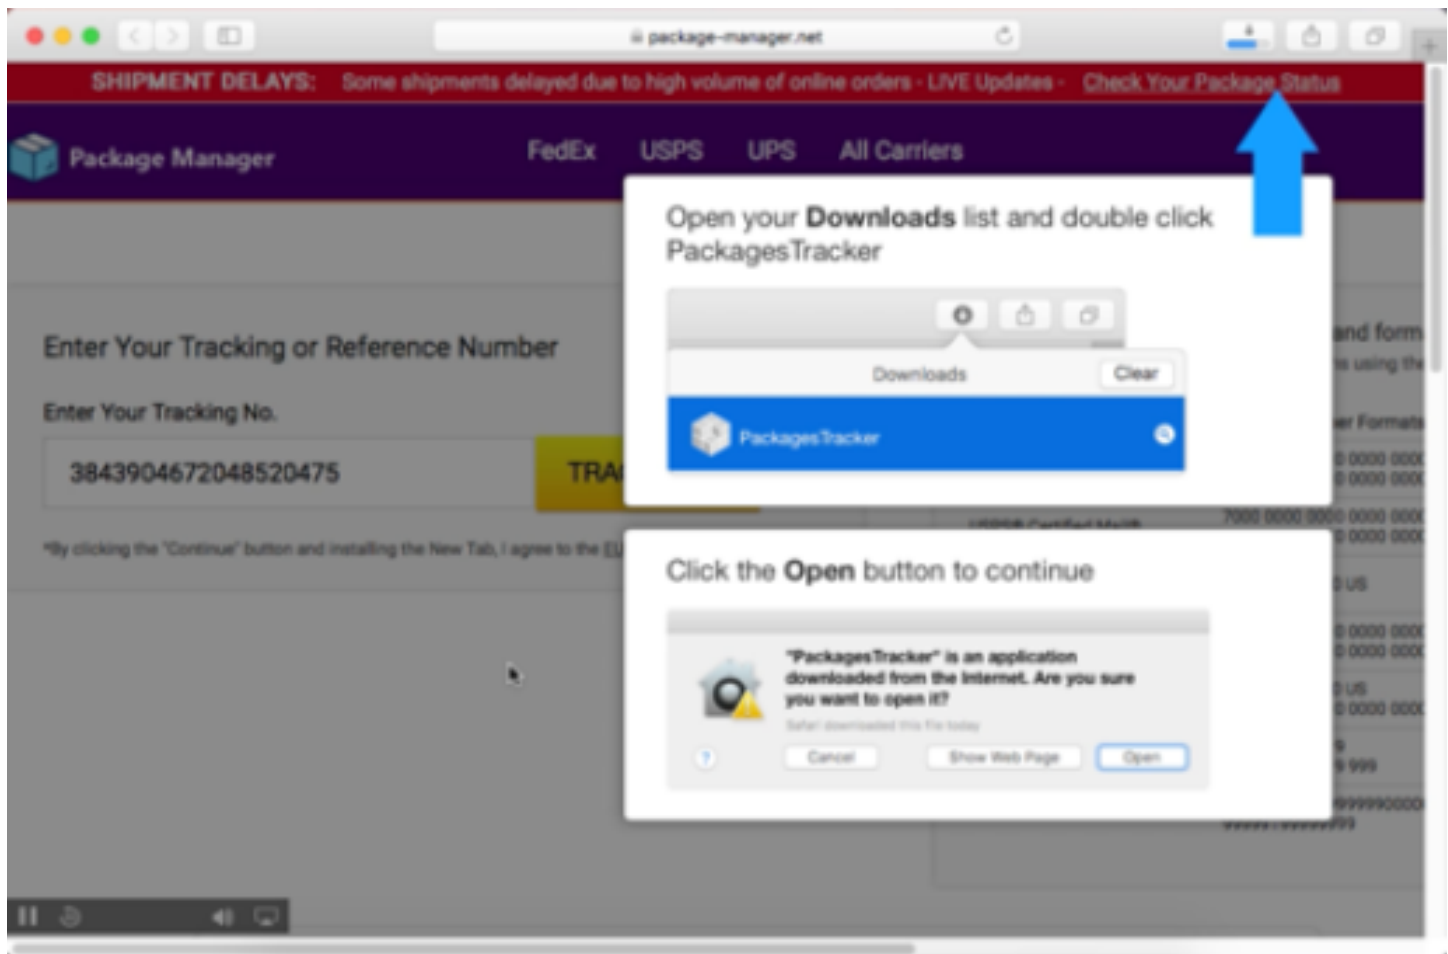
package-manager.net

SHIPMENT DELAYS: Some shipments delayed due to high volume of online orders - LIVE Updates - Check Your Package Status

Package Manager

FedEx USPS UPS All Carriers

Open your **Downloads** list and double click PackagesTracker

Downloads Clear

PackagesTracker

Enter Your Tracking or Reference Number

Enter Your Tracking No.

38439046720485204​75

TRA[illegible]

*By clicking the "Continue" button and installing the New Tab, I agree to the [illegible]

Click the **Open** button to continue

"PackagesTracker" is an application downloaded from the Internet. Are you sure you want to open it?

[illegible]

Cancel Show Web Page Open

and form

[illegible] using the

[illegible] Formats

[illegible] 0000 000

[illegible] 0000 000

USPS® Certified Mail®

7000 0000 0000 0000 000

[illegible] 0000 000

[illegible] US

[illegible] 0000 000

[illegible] 0000 000

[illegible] US

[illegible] 0000 000

9 999

999990000

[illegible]